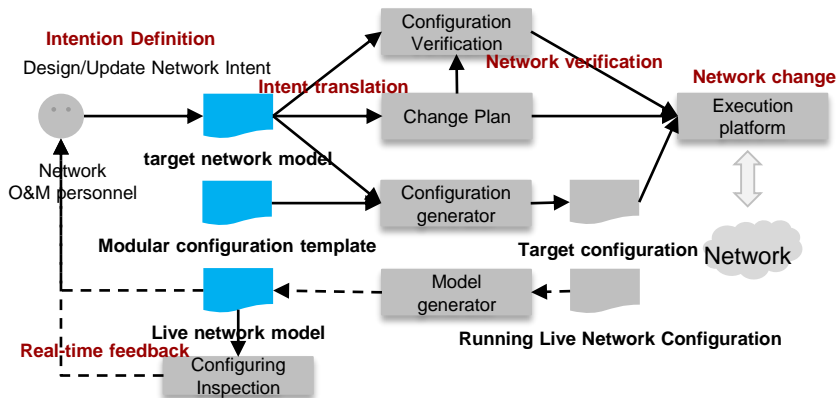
Intention Definition
Design/Update Network Intent

Network
O&M personnel

Intent translation

target network model

Modular configuration template

Live network model

Real-time feedback

Configuring
Inspection

Configuration
Verification

Change Plan

Configuration
generator

Model
generator

Network verification

Network change

Execution
platform

Target configuration

Network

Running Live Network Configuration